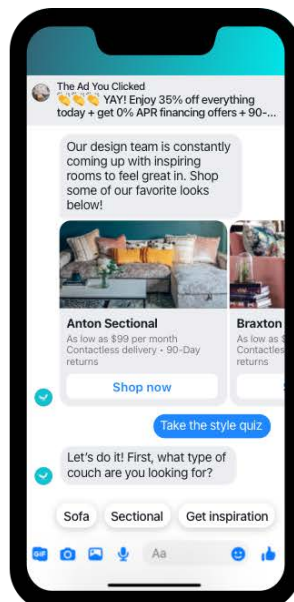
The Ad You Clicked
👏👏👏 YAY! Enjoy 35% off everything today + get 0% APR financing offers + 90-...

Our design team is constantly coming up with inspiring rooms to feel great in. Shop some of our favorite looks below!

Anton Sectional
As low as $99 per month
Contactless delivery • 90-Day returns
Shop now

Braxton
As low as
Contactless
returns

Take the style quiz

Let's do it! First, what type of couch are you looking for?

Sofa
Sectional
Get inspiration

GIF
Aa